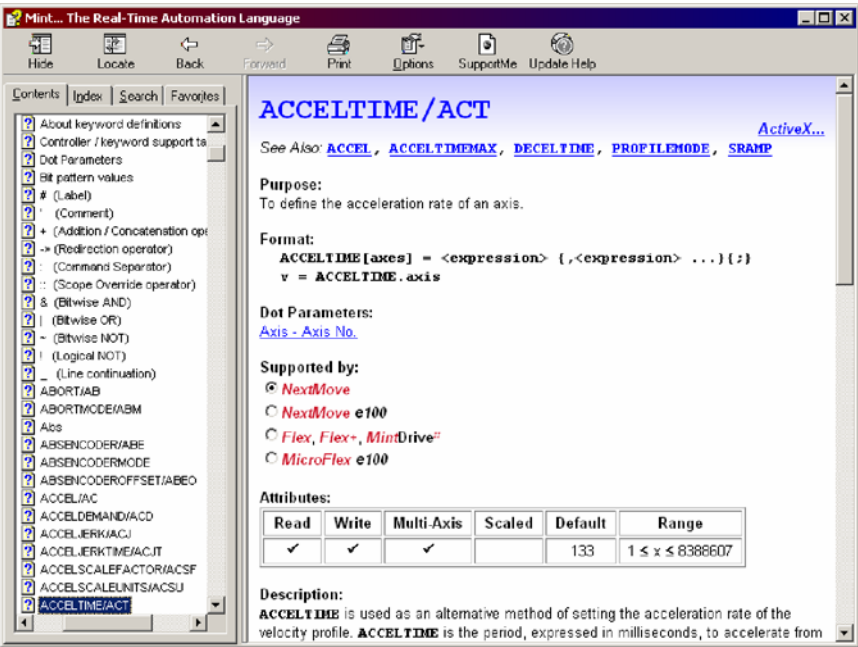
Mint... The Real-Time Automation Language

Hide Locate Back Forward Print Options SupportMe Update Help

Contents Index Search Favorites

About keyword definitions
Controller / keyword support ta
Dot Parameters
Bit pattern values
# (Label)
' (Comment)
+ (Addition / Concatenation ope
-> (Redirection operator)
: (Command Separator)
:: (Scope Override operator)
& (Bitwise AND)
| (Bitwise OR)
~ (Bitwise NOT)
! (Logical NOT)
_ (Line continuation)
ABORT/AB
ABORTMODE/ABM
Abs
ABSENCODER/ABE
ABSENCODERMODE
ABSENCODEROFFSET/ABEO
ACCEL/AC
ACCELDEMAND/ACD
ACCELJERK/ACJ
ACCELJERKTIME/ACJT
ACCELSCALEFACTOR/ACSF
ACCELSCALEUNITS/ACSU
ACCELTIME/ACT

ACCELTIME/ACT

ActiveX...

See Also: ACCEL, ACCELTIMEMAX, DECELTIME, PROFILEMODE, SRAMP

Purpose:
To define the acceleration rate of an axis.

Format:
ACCELTIME[axes] = <expression> {,<expression> ...}[;]
v = ACCELTIME.axis

Dot Parameters:
Axis - Axis No.

Supported by:
NextMove
NextMove e100
Flex, Flex+, MintDrive$^{II}$
MicroFlex e100

Attributes:

| Read | Write | Multi-Axis | Scaled | Default | Range |
|---|---|---|---|---|---|
| ✔ | ✔ | ✔ | | 133 | $1 \le x \le 8388607$ |

Description:
ACCELTIME is used as an alternative method of setting the acceleration rate of the velocity profile. ACCELTIME is the period, expressed in milliseconds, to accelerate from